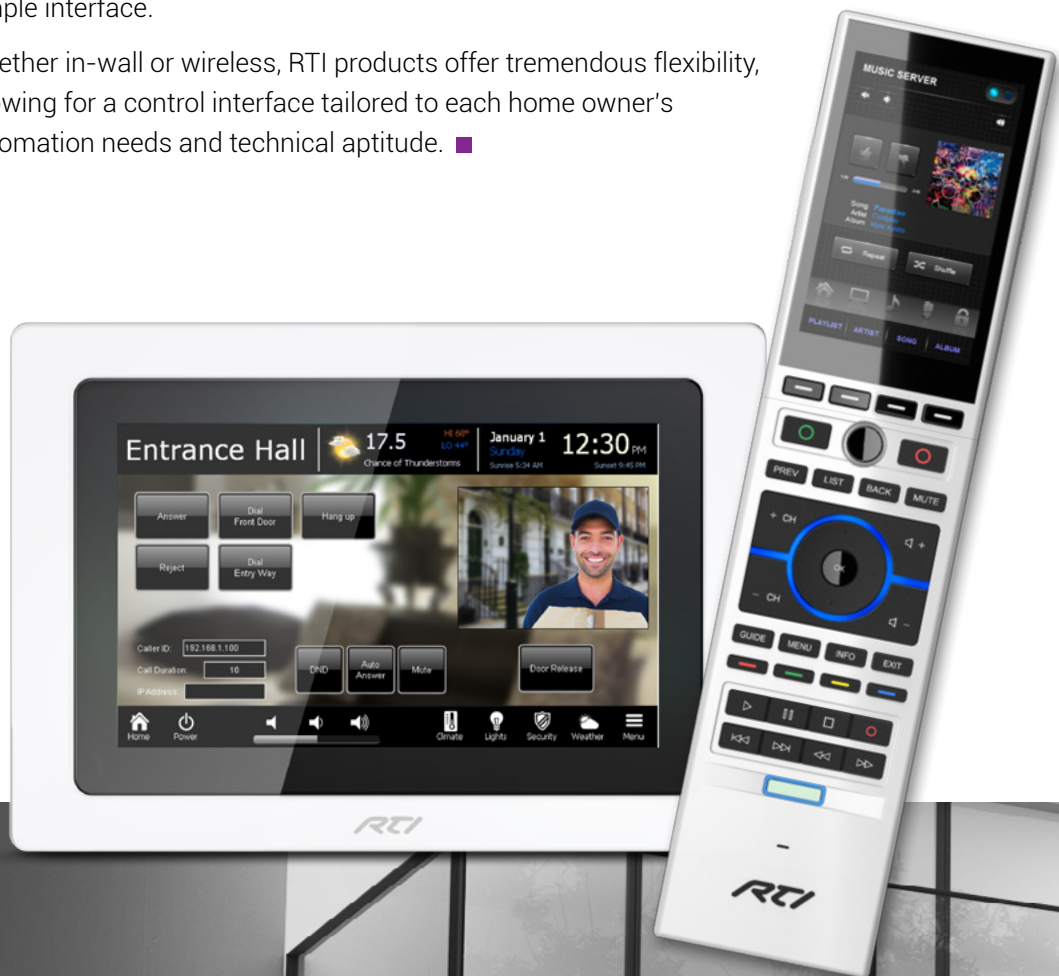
ple interface.

ether in-wall or wireless, RTI products offer tremendous flexibility, wing for a control interface tailored to each home owner's omation needs and technical aptitude.

MUSIC SERVER

Song Paradise
Artist Coldplay
Album Mylo Xyloto

Repeat
Shuffle

PLAYLIST ARTIST SONG ALBUM

PREV LIST BACK MUTE
+ CH
OK
– CH
GUIDE MENU INFO EXIT

RTI

Entrance Hall
17.5
HI 60°
LO 44°
Chance of Thunderstorms
January 1
Sunday
Sunrise 5:34 AM
12:30 PM
Sunset 9:45 PM

Answer
Dial Front Door
Hang up
Reject
Dial Entry Way

Caller ID: 192.168.1.100
Call Duration: 10
IP Address:

DND
Auto Answer
Mute
Door Release

Home
Power
Climate
Lights
Security
Weather
Menu

RTI